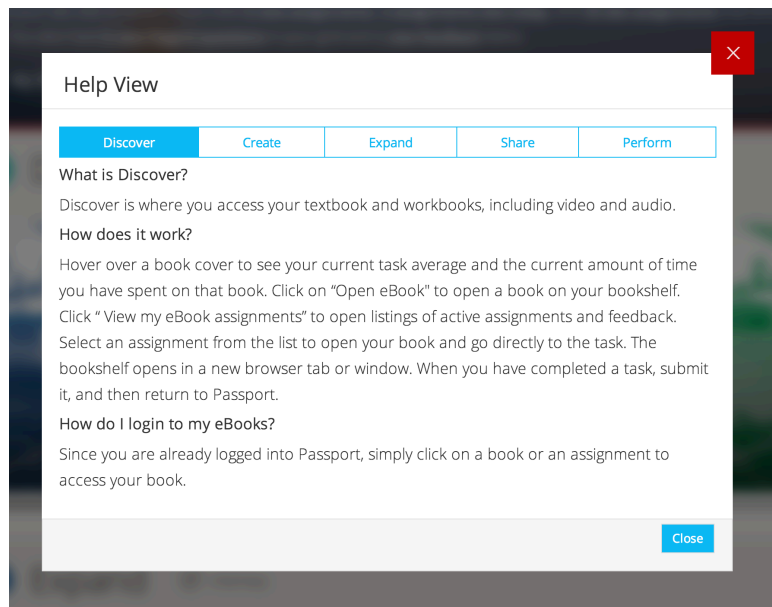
Help View

| Discover | Create | Expand | Share | Perform |
|---|---|---|---|---|

What is Discover?

Discover is where you access your textbook and workbooks, including video and audio.

How does it work?

Hover over a book cover to see your current task average and the current amount of time you have spent on that book. Click on "Open eBook" to open a book on your bookshelf. Click " View my eBook assignments" to open listings of active assignments and feedback. Select an assignment from the list to open your book and go directly to the task. The bookshelf opens in a new browser tab or window. When you have completed a task, submit it, and then return to Passport.

How do I login to my eBooks?

Since you are already logged into Passport, simply click on a book or an assignment to access your book.

Close